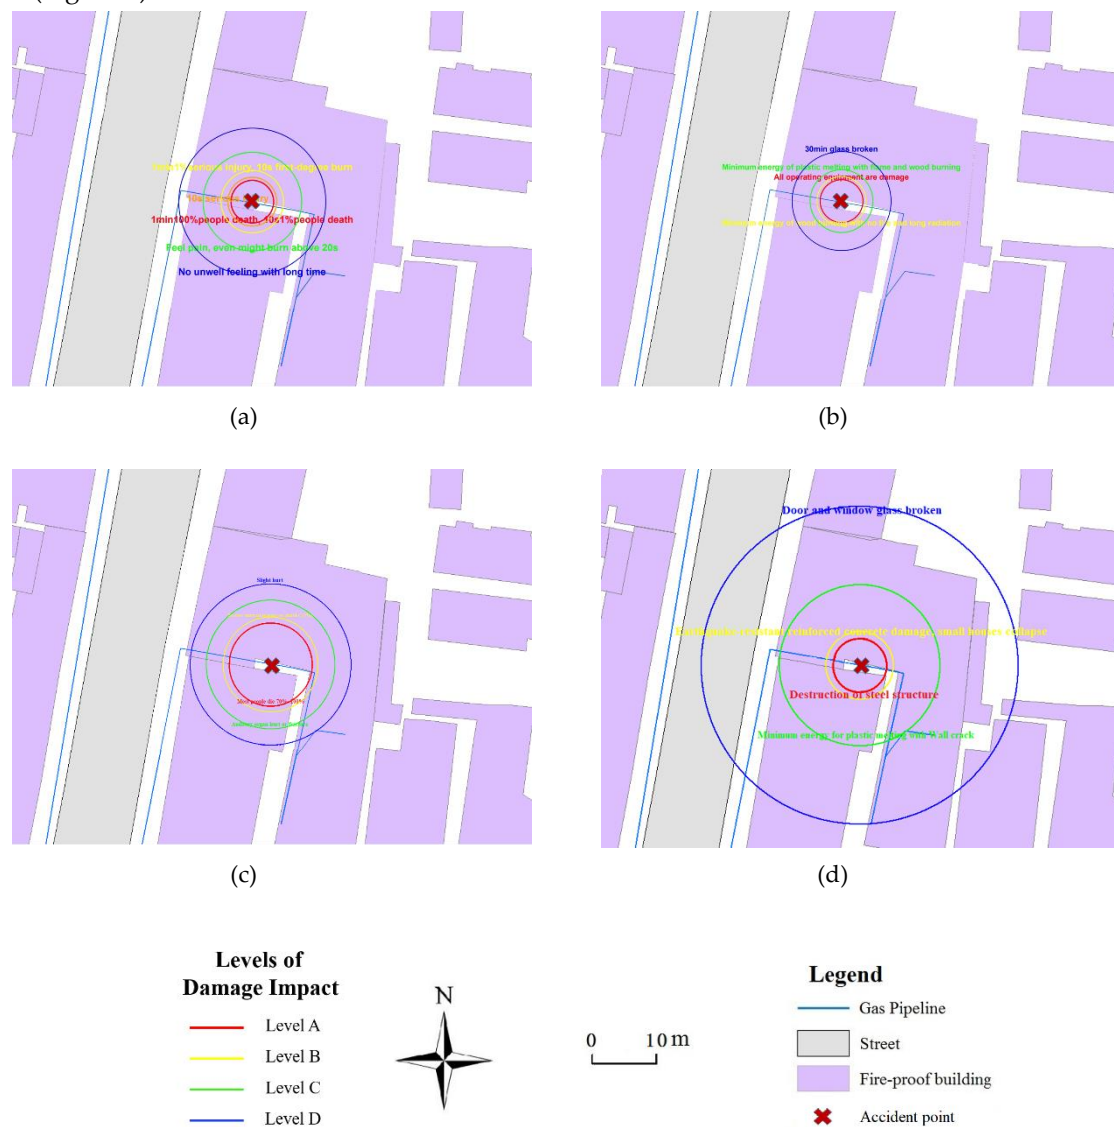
(Figure 7).

1min1% serious injury, 10s first-degree burn
10s serious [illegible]
1min100%people death, 10s1%people death
Feel pain, even might burn above 20s
No unwell feeling with long time

(a)

30min glass broken
Minimum energy of plastic melting with flame and wood burning
All operating equipment are damage
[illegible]

(b)

Slight hurt
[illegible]
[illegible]
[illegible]

(c)

Door and window glass broken
Earthquake-resistant reinforced concrete damage, small houses collapse
Destruction of steel structure
Minimum energy for plastic melting with wall crack

(d)

Levels of Damage Impact
Level A
Level B
Level C
Level D

N

0 10 m

Legend
Gas Pipeline
Street
Fire-proof building
Accident point